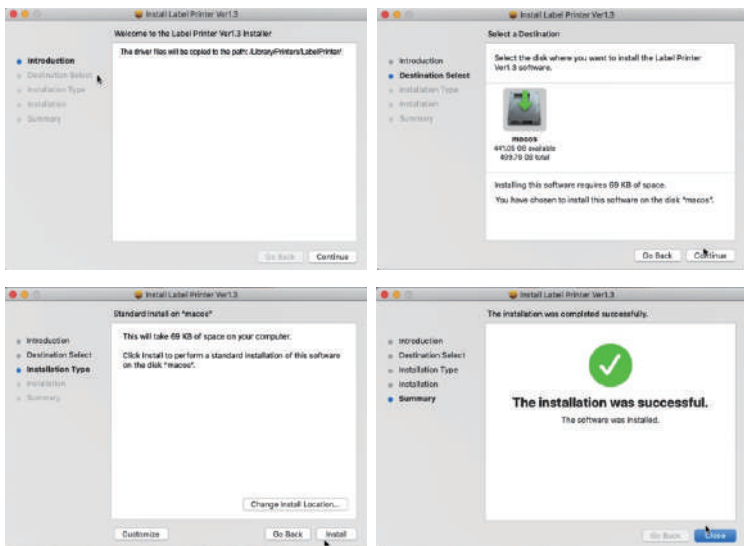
Install Label Printer Ver1.3

Welcome to the Label Printer Ver1.3 Installer

Introduction
Destination Select
Installation Type
Installation
Summary

The driver files will be copied to the path: /Library/Printers/LabelPrinter/

Go Back
Continue

Install Label Printer Ver1.3

Select a Destination

Introduction
Destination Select
Installation Type
Installation
Summary

Select the disk where you want to install the Label Printer Ver1.3 software.

macos
441.05 GB available
499.76 GB total

Installing this software requires 69 KB of space.

You have chosen to install this software on the disk "macos".

Go Back
Continue

Install Label Printer Ver1.3

Standard Install on "macos"

Introduction
Destination Select
Installation Type
Installation
Summary

This will take 69 KB of space on your computer.

Click Install to perform a standard installation of this software on the disk "macos".

Change Install Location...

Customize
Go Back
Install

Install Label Printer Ver1.3

The installation was completed successfully.

Introduction
Destination Select
Installation Type
Installation
Summary

The installation was successful.

The software was installed.

Go Back
Close